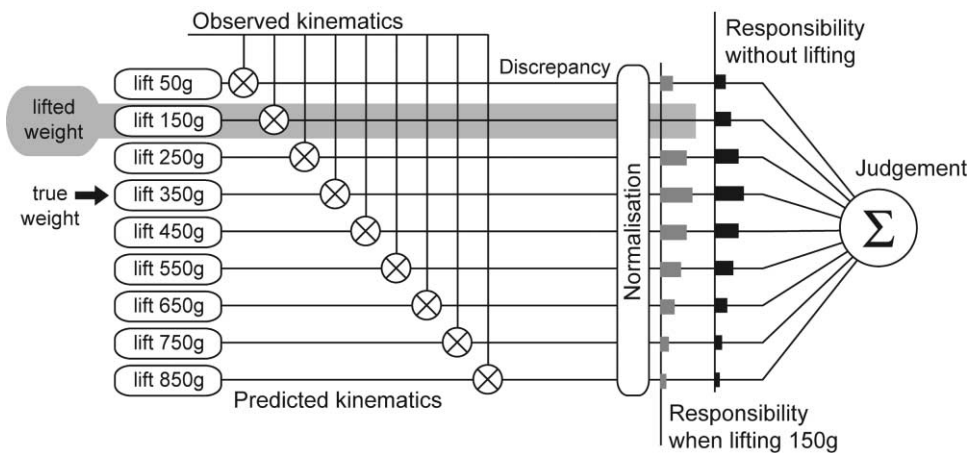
Observed kinematics

Discrepancy

Responsibility without lifting

lifted weight

lift 50g

lift 150g

lift 250g

true weight

lift 350g

lift 450g

lift 550g

lift 650g

lift 750g

lift 850g

Normalisation

Judgement

$\Sigma$

Predicted kinematics

Responsibility when lifting 150g